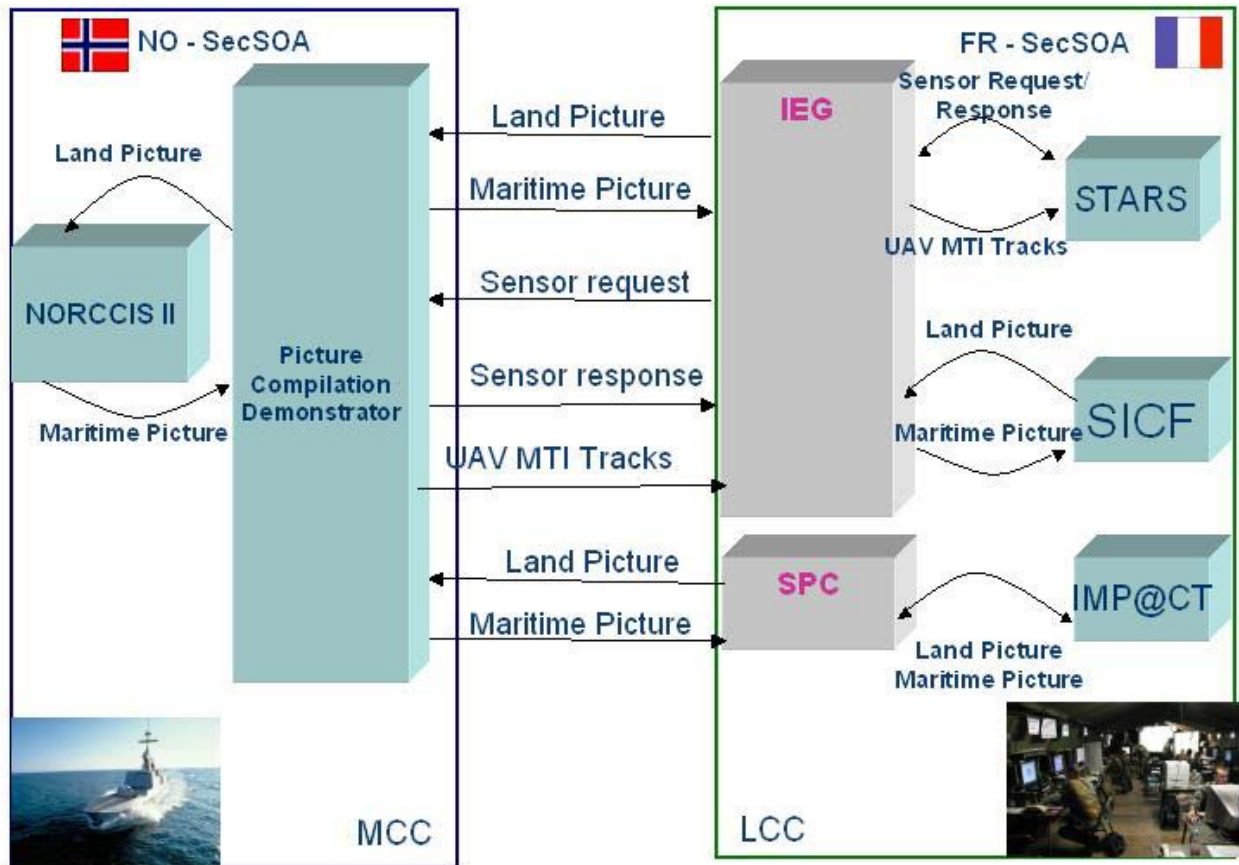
NO - SecSOA

Land Picture

NORCCIS II

Maritime Picture

Picture Compilation Demonstrator

Land Picture

Maritime Picture

Sensor request

Sensor response

UAV MTI Tracks

Land Picture

Maritime Picture

MCC

FR - SecSOA

IEG

Sensor Request/ Response

STARS

UAV MTI Tracks

Land Picture

SICF

Maritime Picture

SPC

IMP@CT

Land Picture Maritime Picture

LCC